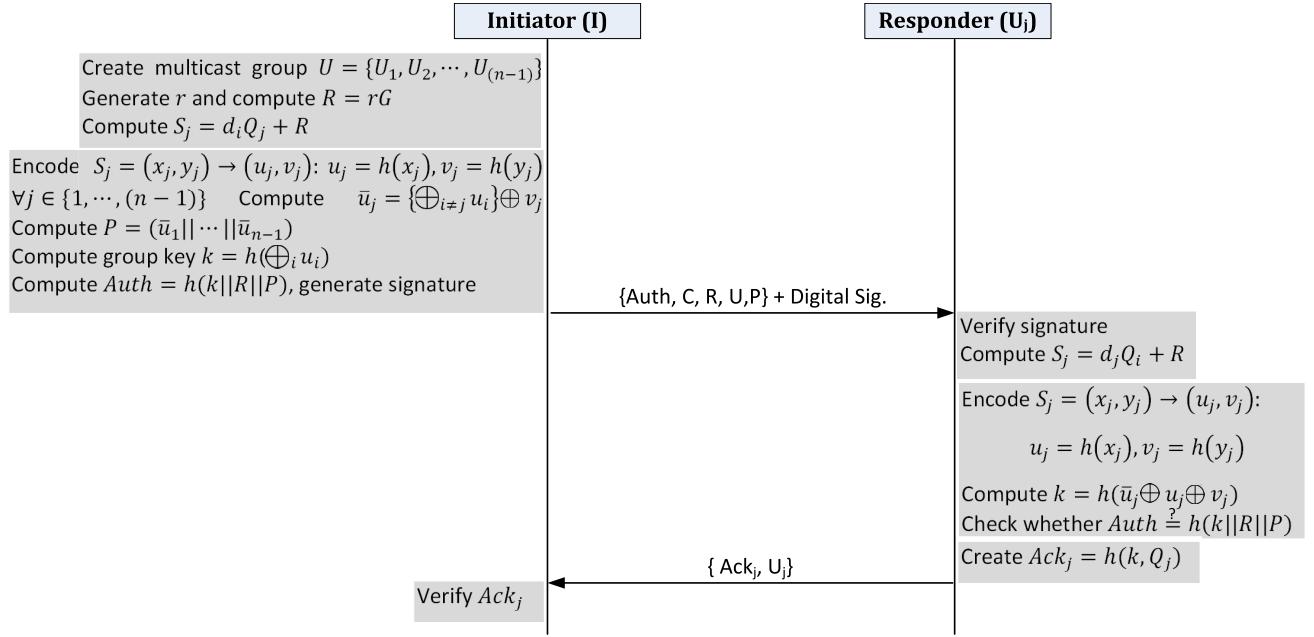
Initiator (I)

Responder ($U_j$)

Create multicast group $U = \{U_1, U_2, \cdots, U_{(n-1)}\}$
Generate $r$ and compute $R = rG$
Compute $S_j = d_i Q_j + R$

Encode $S_j = (x_j, y_j) \rightarrow (u_j, v_j)$: $u_j = h(x_j), v_j = h(y_j)$
$\forall j \in \{1, \cdots, (n-1)\}$ Compute $\bar{u}_j = \{\bigoplus_{i \neq j} u_i\} \oplus v_j$
Compute $P = (\bar{u}_1 || \cdots || \bar{u}_{n-1})$
Compute group key $k = h(\bigoplus_i u_i)$
Compute $Auth = h(k||R||P)$, generate signature

{Auth, C, R, U,P} + Digital Sig.

Verify signature
Compute $S_j = d_j Q_i + R$

Encode $S_j = (x_j, y_j) \rightarrow (u_j, v_j)$:
$u_j = h(x_j), v_j = h(y_j)$

Compute $k = h(\bar{u}_j \oplus u_j \oplus v_j)$
Check whether $Auth \stackrel{?}{=} h(k||R||P)$

Create $Ack_j = h(k, Q_j)$

{ $Ack_j$, $U_j$}

Verify $Ack_j$